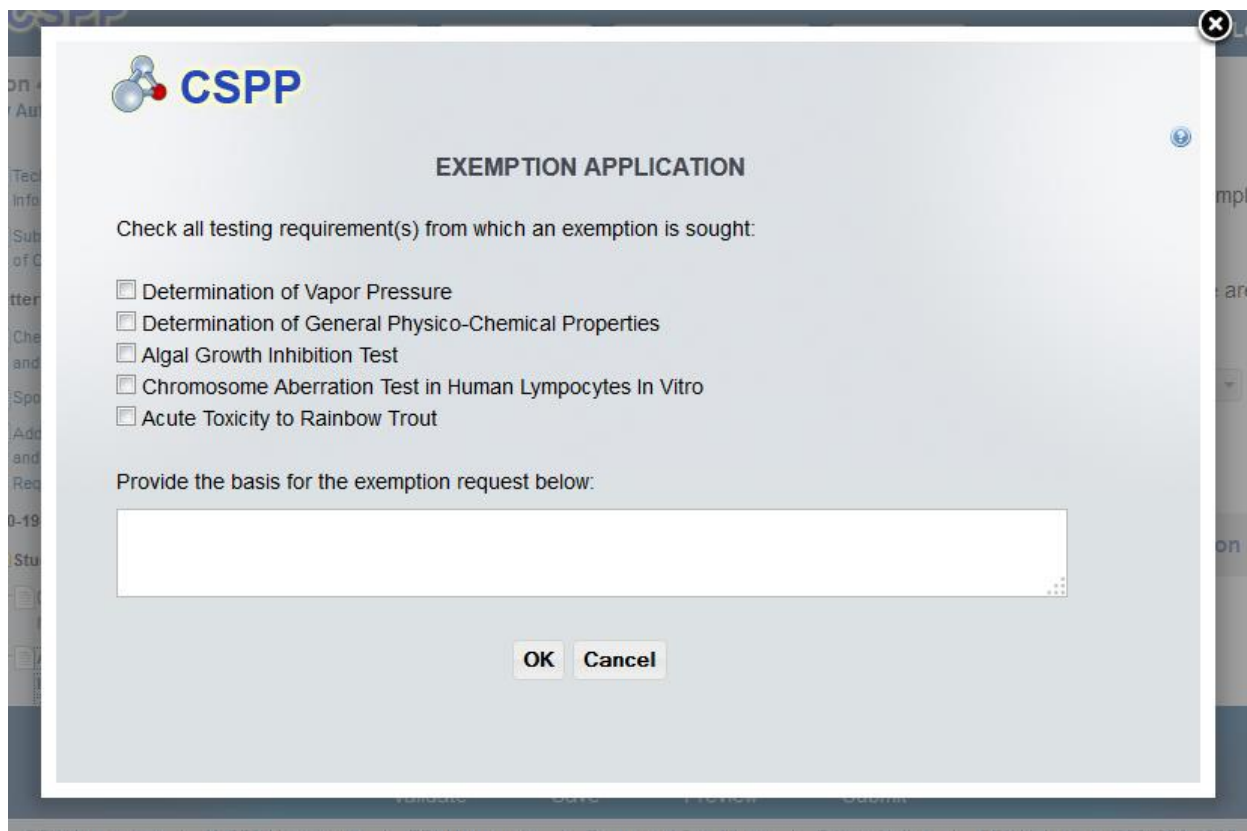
CSPP

EXEMPTION APPLICATION

Check all testing requirement(s) from which an exemption is sought:

Determination of Vapor Pressure
Determination of General Physico-Chemical Properties
Algal Growth Inhibition Test
Chromosome Aberration Test in Human Lympocytes In Vitro
Acute Toxicity to Rainbow Trout

Provide the basis for the exemption request below:

OK Cancel